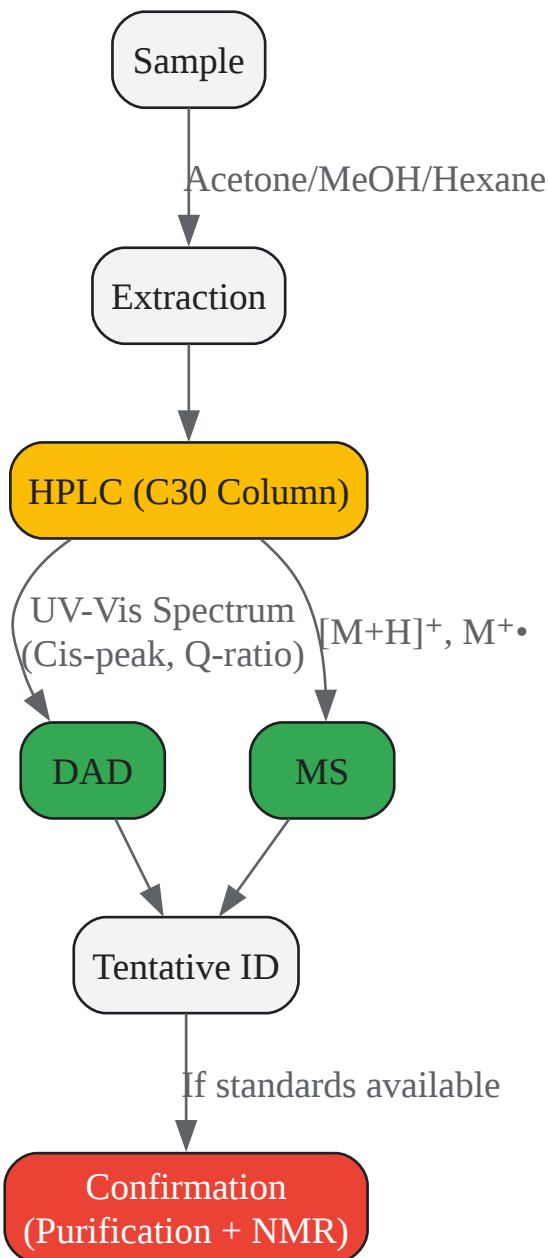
Sample

Acetone/MeOH/Hexane

Extraction

HPLC (C30 Column)

UV-Vis Spectrum (Cis-peak, Q-ratio)

$[M+H]^+$, $M^{+\bullet}$

DAD

MS

Tentative ID

If standards available

Confirmation (Purification + NMR)